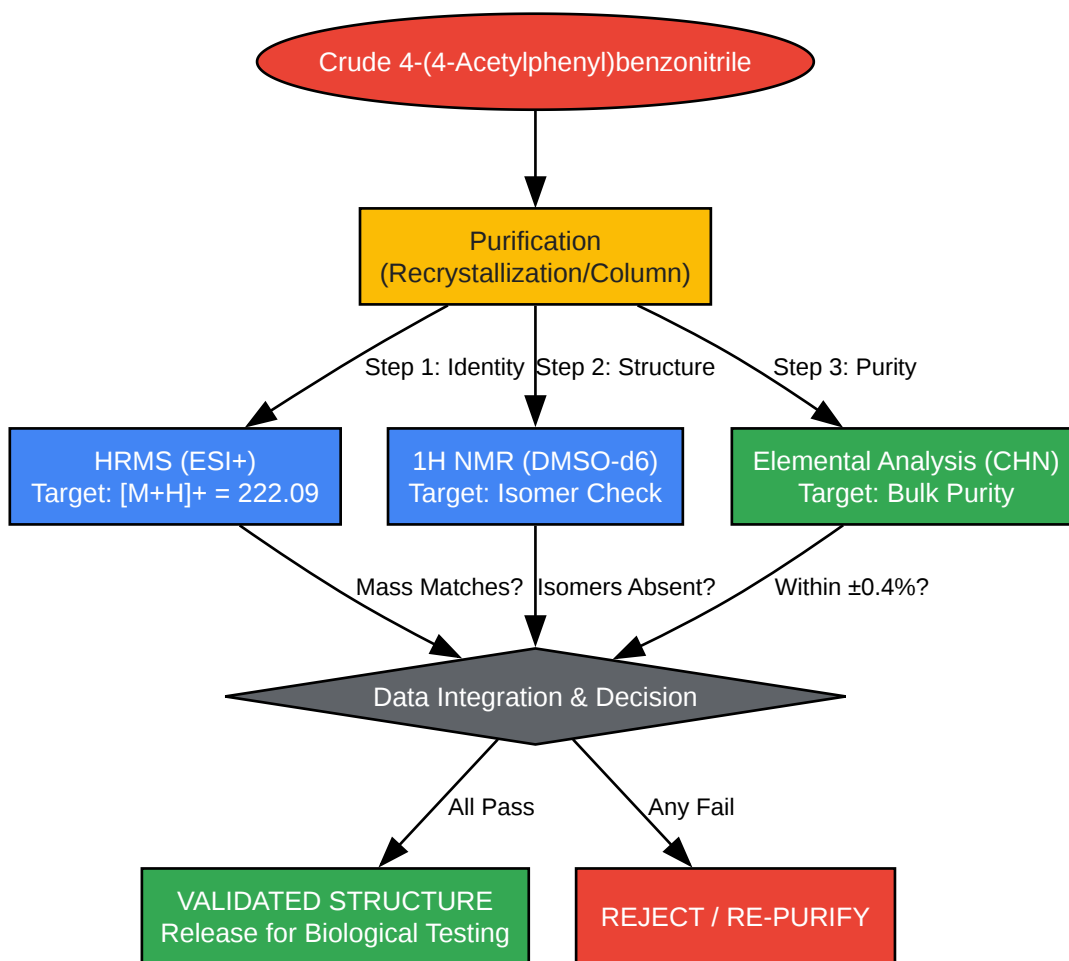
Crude 4-(4-Acetylphenyl)benzonitrile

Purification
(Recrystallization/Column)

Step 1: Identity

Step 2: Structure

Step 3: Purity

HRMS (ESI+)
Target: [M+H]+ = 222.09

1H NMR (DMSO-d6)
Target: Isomer Check

Elemental Analysis (CHN)
Target: Bulk Purity

Mass Matches?

Isomers Absent?

Within ±0.4%?

Data Integration & Decision

All Pass

Any Fail

VALIDATED STRUCTURE
Release for Biological Testing

REJECT / RE-PURIFY